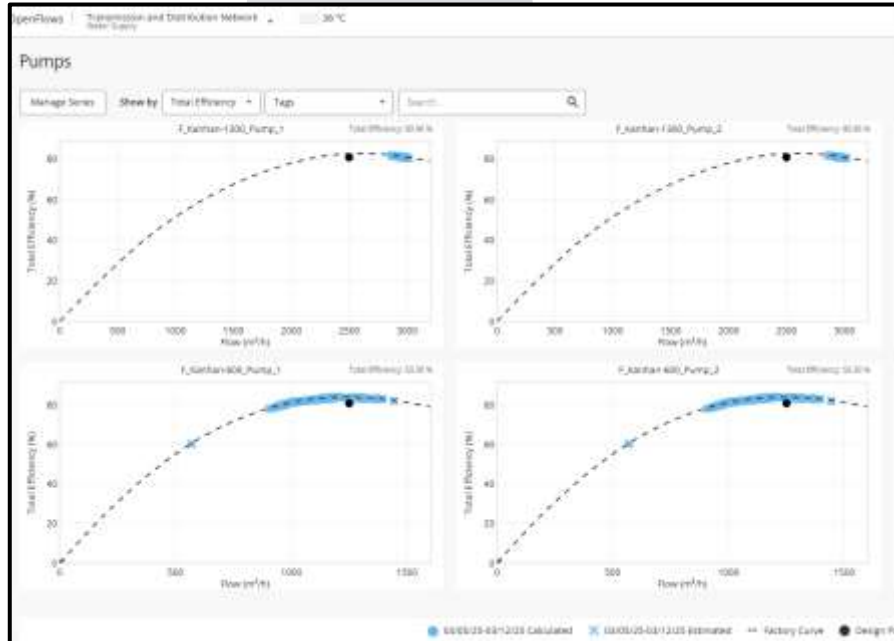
penFlows | Transmission and Distribution Network
Water Supply
36°C

Pumps

Manage Series
Show by Total Efficiency
Tags
Search

F_Kanhan-1300_Pump_1
Total Efficiency: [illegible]
Total Efficiency (%)
80
60
40
20
0
0 500 1000 1500 2000 2500 3000
Flow ($m^3/h$)

F_Kanhan-1300_Pump_2
Total Efficiency: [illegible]
Total Efficiency (%)
80
60
40
20
0
0 500 1000 1500 2000 2500 3000
Flow ($m^3/h$)

F_Kanhan-600_Pump_1
Total Efficiency: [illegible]
Total Efficiency (%)
80
60
40
20
0
0 500 1000 1500
Flow ($m^3/h$)

F_Kanhan-600_Pump_2
Total Efficiency: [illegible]
Total Efficiency (%)
80
60
40
20
0
0 500 1000 1500
Flow ($m^3/h$)

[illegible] Calculated
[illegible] Estimated
Factory Curve
Design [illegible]